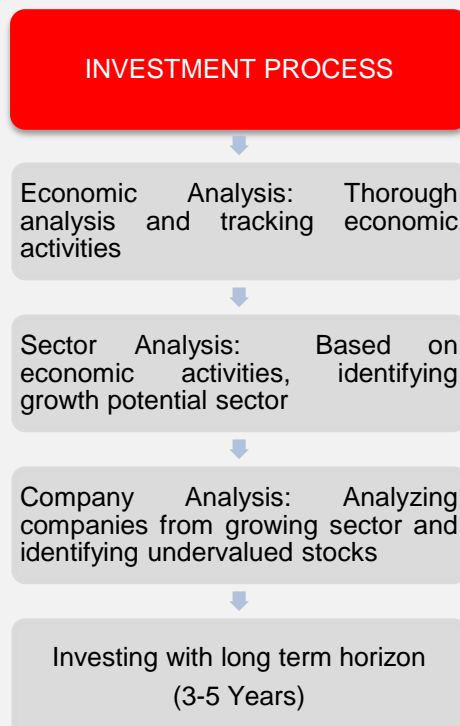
INVESTMENT PROCESS

Economic Analysis: Thorough analysis and tracking economic activities

Sector Analysis: Based on economic activities, identifying growth potential sector

Company Analysis: Analyzing companies from growing sector and identifying undervalued stocks

Investing with long term horizon (3-5 Years)